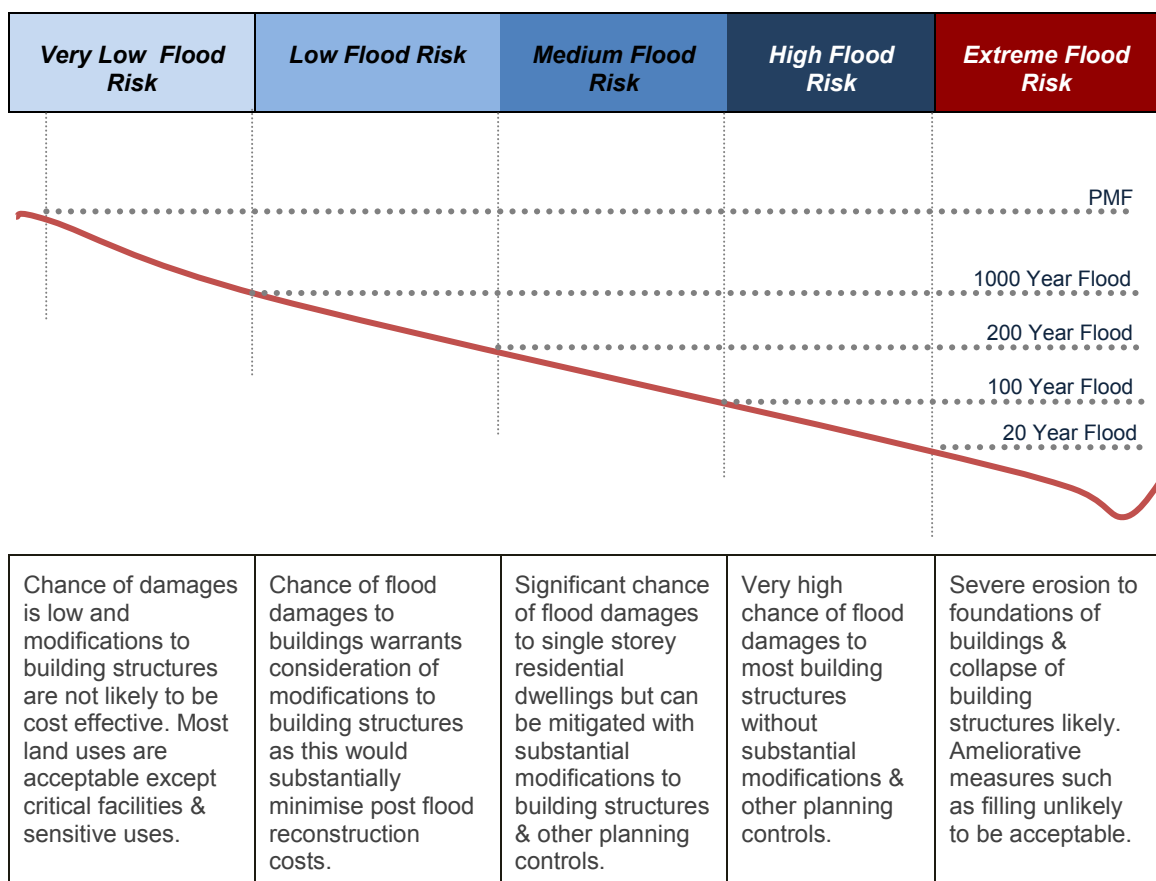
| Very Low Flood Risk | Low Flood Risk | Medium Flood Risk | High Flood Risk | Extreme Flood Risk |
|---|---|---|---|---|

PMF

1000 Year Flood

200 Year Flood

100 Year Flood

20 Year Flood

| Chance of damages is low and modifications to building structures are not likely to be cost effective. Most land uses are acceptable except critical facilities & sensitive uses. | Chance of flood damages to buildings warrants consideration of modifications to building structures as this would substantially minimise post flood reconstruction costs. | Significant chance of flood damages to single storey residential dwellings but can be mitigated with substantial modifications to building structures & other planning controls. | Very high chance of flood damages to most building structures without substantial modifications & other planning controls. | Severe erosion to foundations of buildings & collapse of building structures likely. Ameliorative measures such as filling unlikely to be acceptable. |
|---|---|---|---|---|